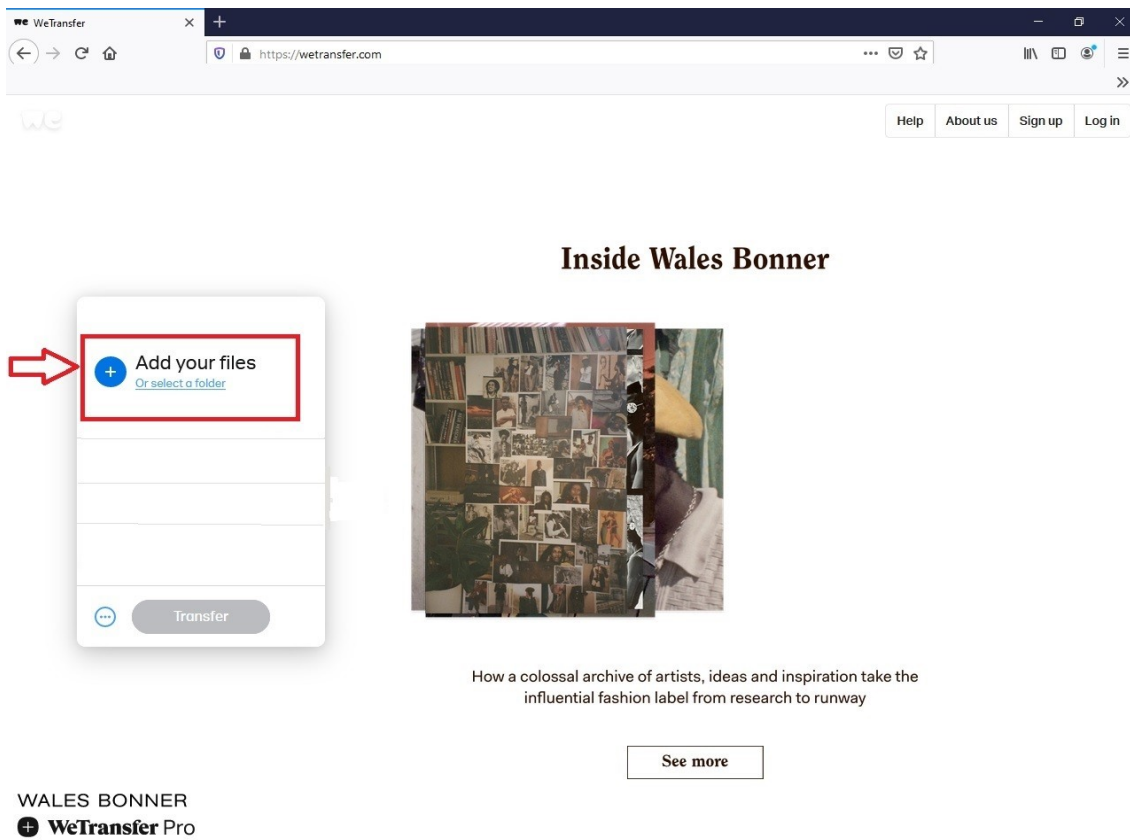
we WeTransfer

https://wetransfer.com

we

Help About us Sign up Log in

Inside Wales Bonner

Add your files
Or select a folder

Transfer

How a colossal archive of artists, ideas and inspiration take the influential fashion label from research to runway

See more

WALES BONNER
WeTransfer Pro